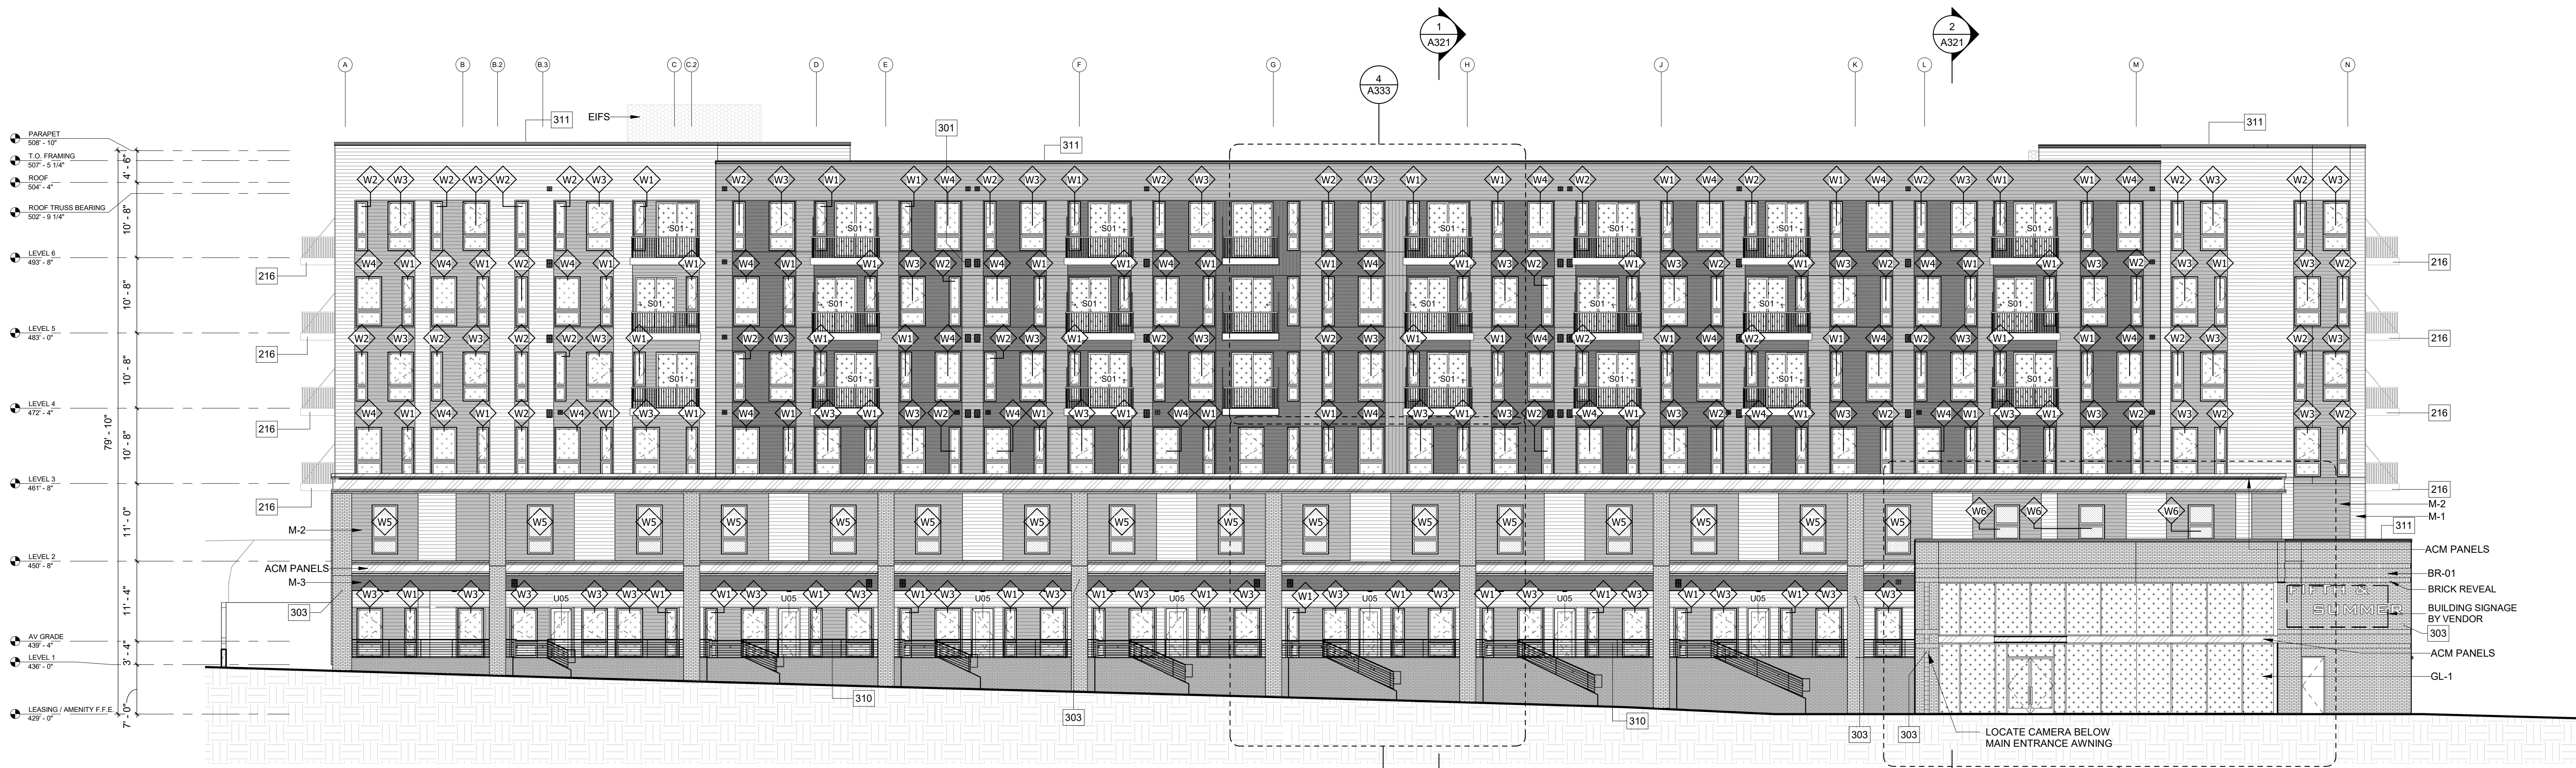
1
A321

2
A321

4
A333

A B B.2 B.3 C C.2 D E F G H J K L M N

PARAPET
508' - 10"
T.O. FRAMING
507' - 5 1/4"
ROOF
504' - 4"
ROOF TRUSS BEARING
502' - 9 1/4"
LEVEL 6
493' - 8"
LEVEL 5
483' - 0"
LEVEL 4
472' - 4"
LEVEL 3
461' - 8"
LEVEL 2
450' - 8"
AV GRADE
439' - 4"
LEVEL 1
436' - 0"
LEASING / AMENITY F.F.E.
429' - 0"

4' - 6"
10' - 8"
10' - 8"
10' - 8"
10' - 8"
11' - 0"
11' - 4"
3' - 4"
7' - 0"
79' - 10"

311
EIFS
301
311
311

W2 W3 W2 W3 W2 W2 W3 W1 W2 W3 W1 W1 W4 W2 W3 W1 W2 W3 W2 W3 W1 W1 W4 W2 W1 W4 W2 W3 W1 W1 W4 W2 W3 W1 W4 W2 W3 W2 W3

S01 S01 S01 S01 S01 S01 S01 S01 S01 S01 S01 S01 S01 S01 S01 S01 S01

W5 W5 W5 W5 W5 W5 W5 W5 W5 W5 W5 W5 W5 W5 W5 W5 W5
W6 W6 W6

U05 U05 U05 U05 U05 U05 U05

216
216
216
216
216
216
216
216

M-2
ACM PANELS
M-3
303
310
303
310
303
303

M-2
M-1
311
ACM PANELS
BR-01
BRICK REVEAL
BUILDING SIGNAGE BY VENDOR
303
ACM PANELS
GL-1

FIFTH & SUMMER

LOCATE CAMERA BELOW MAIN ENTRANCE AWNING